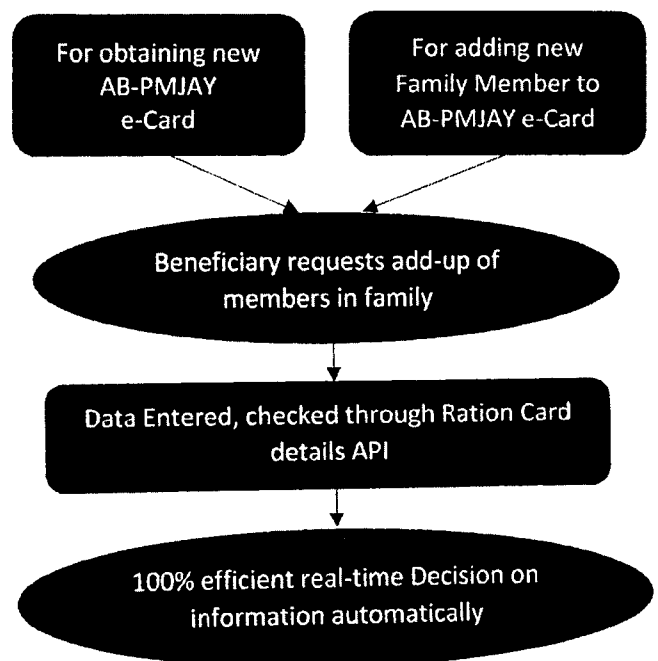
For obtaining new AB-PMJAY e-Card

For adding new Family Member to AB-PMJAY e-Card

Beneficiary requests add-up of members in family

Data Entered, checked through Ration Card details API

100% efficient real-time Decision on information automatically